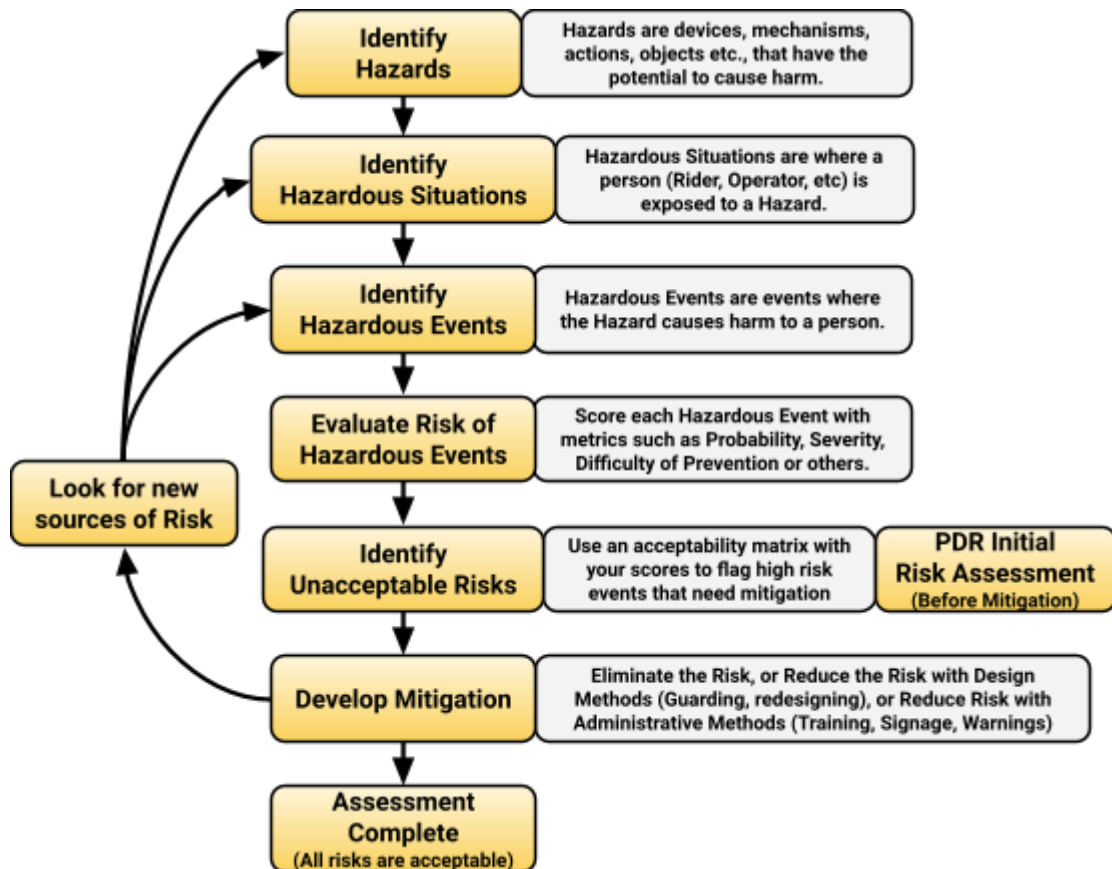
Identify Hazards

Hazards are devices, mechanisms, actions, objects etc., that have the potential to cause harm.

Identify Hazardous Situations

Hazardous Situations are where a person (Rider, Operator, etc) is exposed to a Hazard.

Identify Hazardous Events

Hazardous Events are events where the Hazard causes harm to a person.

Evaluate Risk of Hazardous Events

Score each Hazardous Event with metrics such as Probability, Severity, Difficulty of Prevention or others.

Identify Unacceptable Risks

Use an acceptability matrix with your scores to flag high risk events that need mitigation

PDR Initial Risk Assessment (Before Mitigation)

Develop Mitigation

Eliminate the Risk, or Reduce the Risk with Design Methods (Guarding, redesigning), or Reduce Risk with Administrative Methods (Training, Signage, Warnings)

Assessment Complete (All risks are acceptable)

Look for new sources of Risk